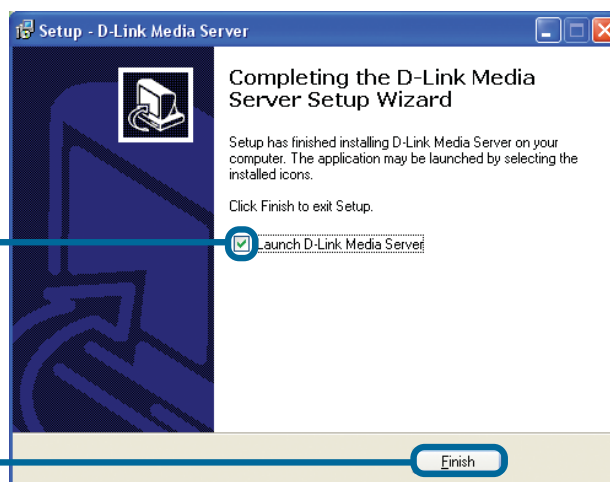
Setup - D-Link Media Server

Completing the D-Link Media Server Setup Wizard

Setup has finished installing D-Link Media Server on your computer. The application may be launched by selecting the installed icons.

Click Finish to exit Setup.

Launch D-Link Media Server

Finish